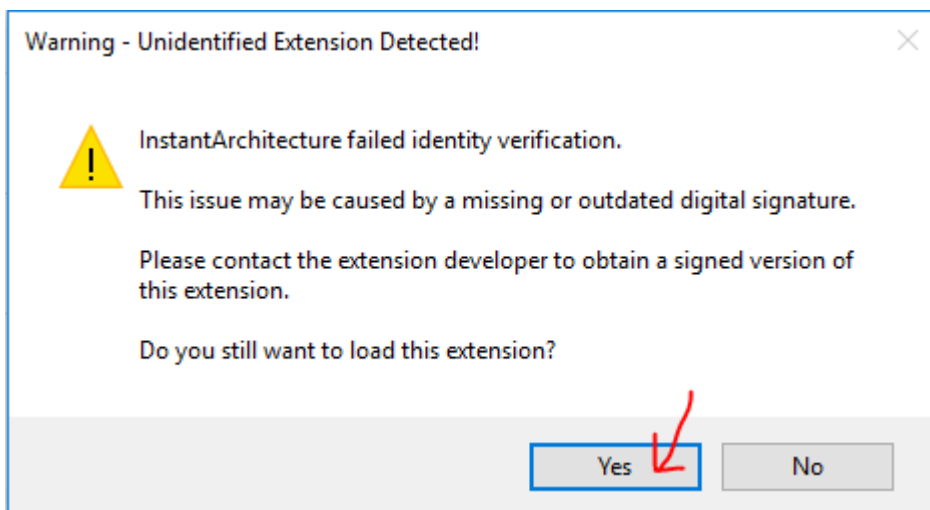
Warning - Unidentified Extension Detected!

InstantArchitecture failed identity verification.

This issue may be caused by a missing or outdated digital signature.

Please contact the extension developer to obtain a signed version of this extension.

Do you still want to load this extension?

Yes

No